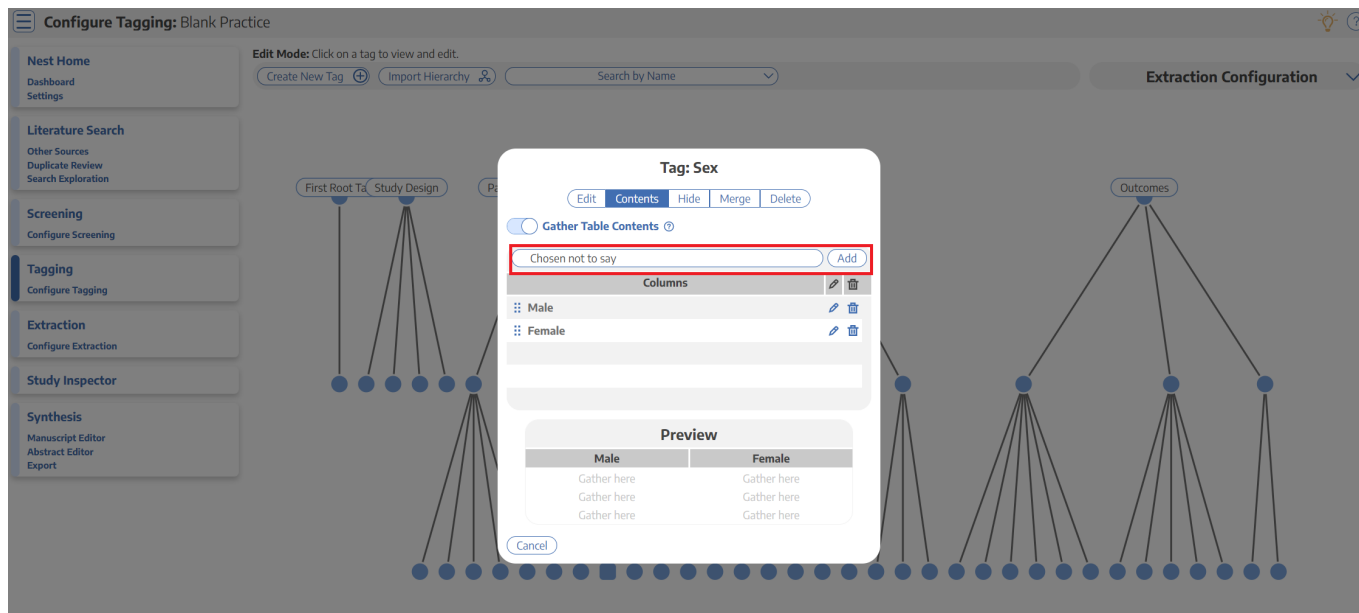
Configure Tagging: Blank Practice

Nest Home
Dashboard
Settings

Literature Search
Other Sources
Duplicate Review
Search Exploration

Screening
Configure Screening

Tagging
Configure Tagging

Extraction
Configure Extraction

Study Inspector

Synthesis
Manuscript Editor
Abstract Editor
Export

Edit Mode: Click on a tag to view and edit.

Create New Tag
Import Hierarchy
Search by Name

Extraction Configuration

First Root Ta
Study Design
Pa
Outcomes

Tag: Sex

Edit
Contents
Hide
Merge
Delete

Gather Table Contents

Chosen not to say
Add

Columns
Male
Female

Preview

| Male | Female |
|---|---|
| Gather here | Gather here |
| Gather here | Gather here |
| Gather here | Gather here |

Cancel